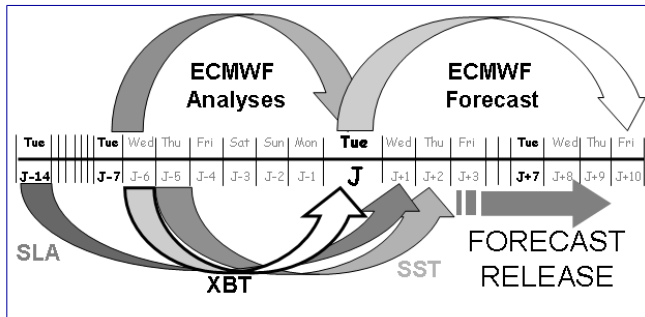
ECMWF Analyses

ECMWF Forecast

| Tue | | | | | | Tue | Wed | Thu | Fri | Sat | Sun | Mon | Tue | Wed | Thu | Fri | Tue | Wed | Thu | Fri |
|---|---|---|---|---|---|---|---|---|---|---|---|---|---|---|---|---|---|---|---|---|
| J-14 | | | | | | J-7 | J-6 | J-5 | J-4 | J-3 | J-2 | J-1 | J | J+1 | J+2 | J+3 | J+7 | J+8 | J+9 | J+10 |

SLA

XBT

SST

FORECAST RELEASE